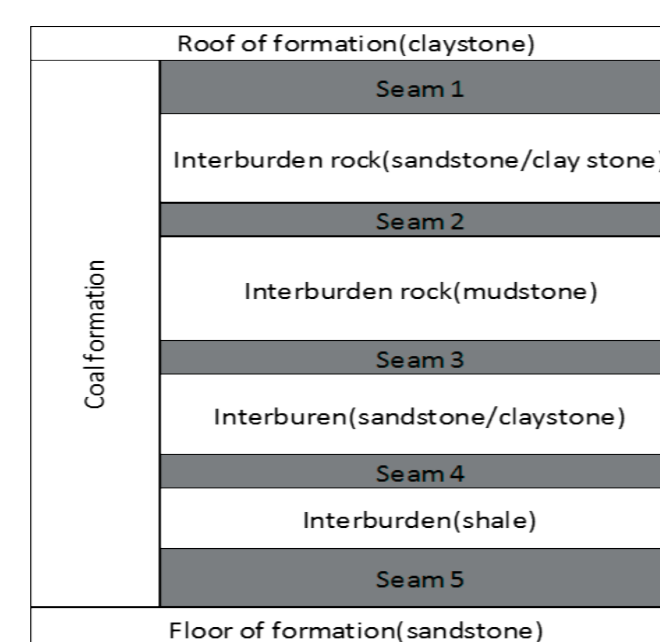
Roof of formation(claystone)

Coal formation

Seam 1

Interburden rock(sandstone/clay stone)

Seam 2

Interburden rock(mudstone)

Seam 3

Interburen(sandstone/claystone)

Seam 4

Interburden(shale)

Seam 5

Floor of formation(sandstone)